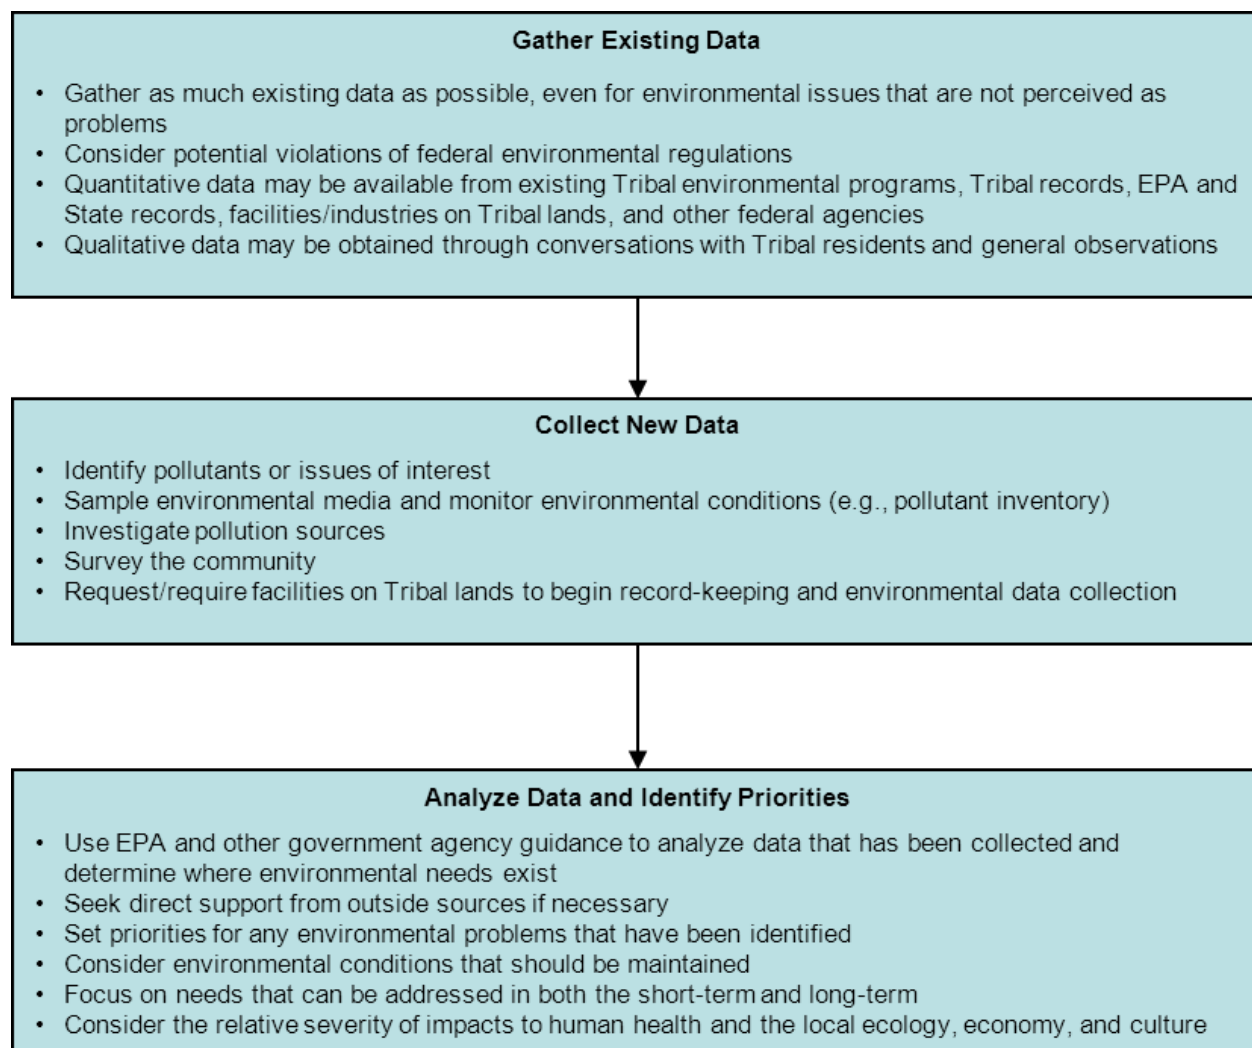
Gather Existing Data

• Gather as much existing data as possible, even for environmental issues that are not perceived as problems
• Consider potential violations of federal environmental regulations
• Quantitative data may be available from existing Tribal environmental programs, Tribal records, EPA and State records, facilities/industries on Tribal lands, and other federal agencies
• Qualitative data may be obtained through conversations with Tribal residents and general observations

Collect New Data

• Identify pollutants or issues of interest
• Sample environmental media and monitor environmental conditions (e.g., pollutant inventory)
• Investigate pollution sources
• Survey the community
• Request/require facilities on Tribal lands to begin record-keeping and environmental data collection

Analyze Data and Identify Priorities

• Use EPA and other government agency guidance to analyze data that has been collected and determine where environmental needs exist
• Seek direct support from outside sources if necessary
• Set priorities for any environmental problems that have been identified
• Consider environmental conditions that should be maintained
• Focus on needs that can be addressed in both the short-term and long-term
• Consider the relative severity of impacts to human health and the local ecology, economy, and culture